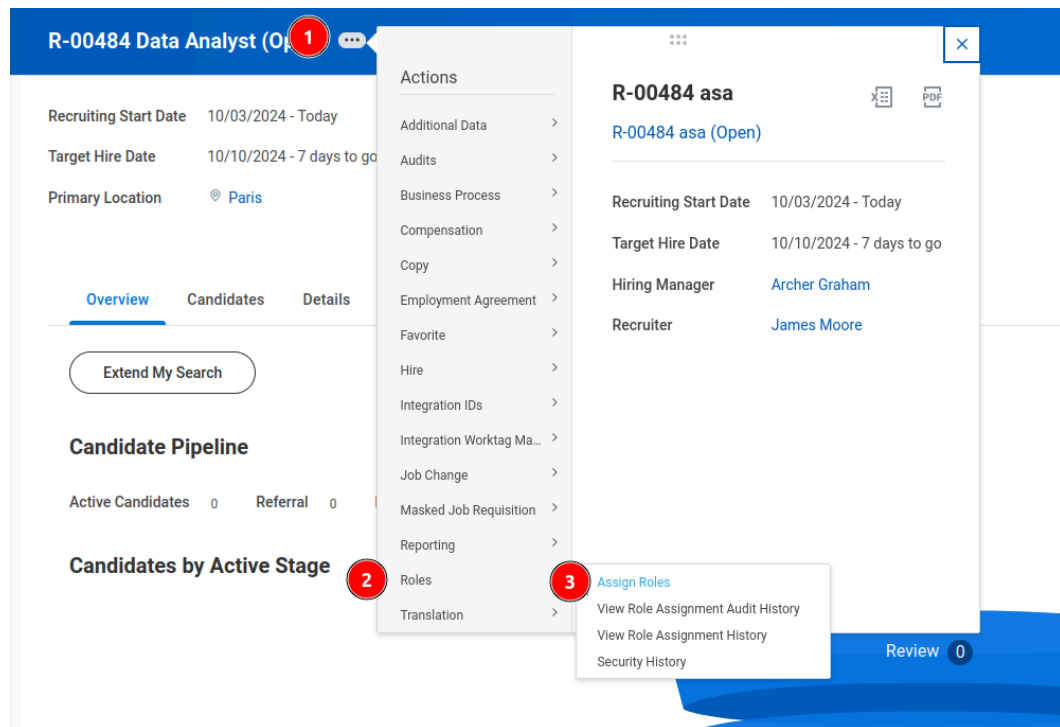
R-00484 Data Analyst (Op 1

Recruiting Start Date 10/03/2024 - Today
Target Hire Date 10/10/2024 - 7 days to go
Primary Location Paris

Overview Candidates Details

Extend My Search

Candidate Pipeline

Active Candidates 0 Referral 0

Candidates by Active Stage

Actions
Additional Data
Audits
Business Process
Compensation
Copy
Employment Agreement
Favorite
Hire
Integration IDs
Integration Worktag Ma...
Job Change
Masked Job Requisition
Reporting
2 Roles
Translation

3 Assign Roles
View Role Assignment Audit History
View Role Assignment History
Security History

R-00484 asa
R-00484 asa (Open)

Recruiting Start Date 10/03/2024 - Today
Target Hire Date 10/10/2024 - 7 days to go
Hiring Manager Archer Graham
Recruiter James Moore

Review 0